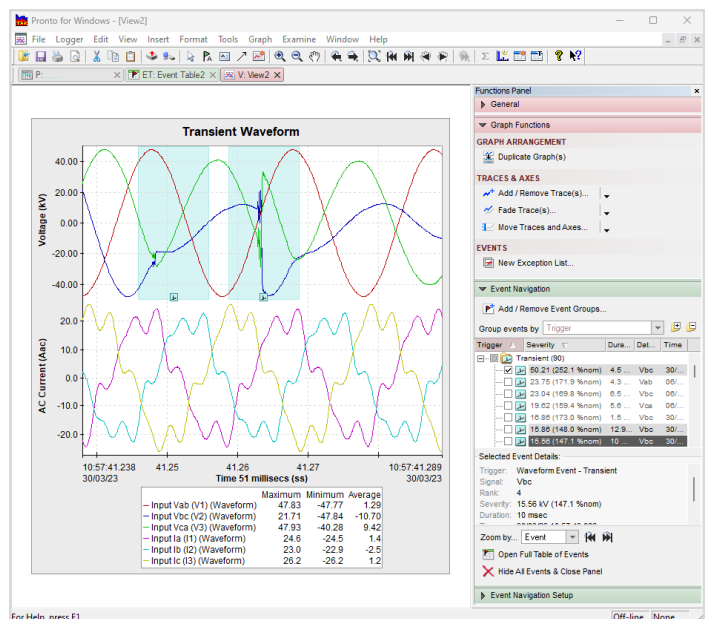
Pronto for Windows - [View2]

File Logger Edit View Insert Format Tools Graph Examine Window Help

P: ET: Event Table2 V: View2

Transient Waveform

Voltage (kV)
40.00
20.00
0.00
-20.00
-40.00

AC Current (Aac)
20.0
10.0
0.0
-10.0
-20.0

10:57:41.238 30/03/23
41.25
41.26
41.27
10:57:41.289 30/03/23
Time 51 millisecs (ss)

| | Maximum | Minimum | Average |
|---|---|---|---|
| Input Vab (V1) (Waveform) | 47.83 | -47.77 | 1.29 |
| Input Vbc (V2) (Waveform) | 21.71 | -47.84 | -10.70 |
| Input Vca (V3) (Waveform) | 47.93 | -40.28 | 9.42 |
| Input Ia (I1) (Waveform) | 24.6 | -24.5 | 1.4 |
| Input Ib (I2) (Waveform) | 23.0 | -22.9 | -2.5 |
| Input Ic (I3) (Waveform) | 26.2 | -26.2 | 1.2 |

Functions Panel
General
Graph Functions
GRAPH ARRANGEMENT
Duplicate Graph(s)
TRACES & AXES
Add / Remove Trace(s)...
Fade Trace(s)...
Move Traces and Axes...
EVENTS
New Exception List...
Event Navigation
Add / Remove Event Groups...
Group events by Trigger

| Trigger | Severity | Dura... | Dat... | Time |
|---|---|---|---|---|
| Transient (90) | | | | |
| | 50.21 (252.1 %nom) | 4.5 ... | Vbc | 30/... |
| | 23.75 (171.9 %nom) | 4.3 ... | Vab | 06/... |
| | 23.04 (169.8 %nom) | 6.5 ... | Vbc | 30/... |
| | 19.62 (159.4 %nom) | 5.6 ... | Vca | 06/... |
| | 16.86 (173.0 %nom) | 1.5 ... | Vbc | 30/... |
| | 15.86 (148.0 %nom) | 12.9... | Vbc | 30/... |
| | 15.56 (147.1 %nom) | 10 ... | Vbc | 30/... |

Selected Event Details:
Trigger: Waveform Event - Transient
Signal: Vbc
Rank: 4
Severity: 15.56 kV (147.1 %nom)
Duration: 10 msec
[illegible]
Zoom by... Event
Open Full Table of Events
Hide All Events & Close Panel
Event Navigation Setup

For Help, press F1
Off-line None